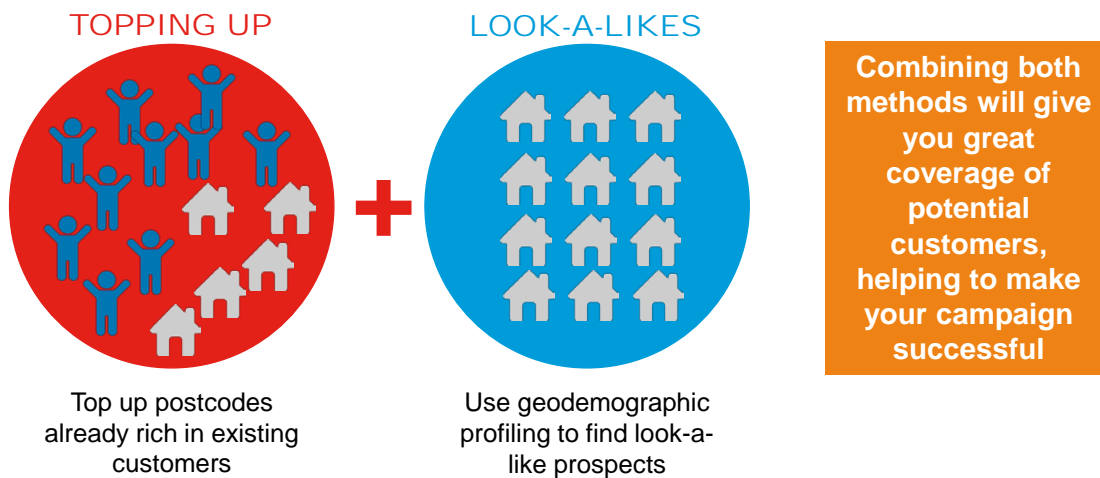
TOPPING UP

LOOK-A-LIKES

Combining both methods will give you great coverage of potential customers, helping to make your campaign successful

Top up postcodes already rich in existing customers

Use geodemographic profiling to find look-a-like prospects